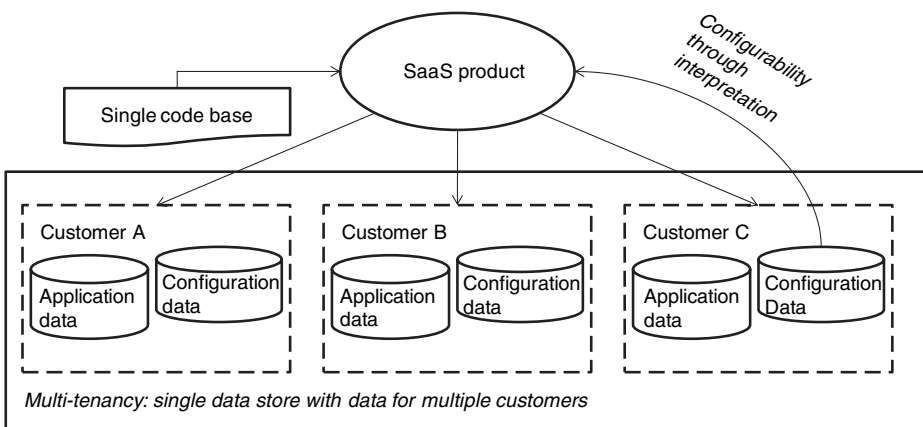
SaaS product

Single code base

Configurability through interpretation

Customer A

Application data

Configuration data

Customer B

Application data

Configuration data

Customer C

Application data

Configuration Data

Multi-tenancy: single data store with data for multiple customers